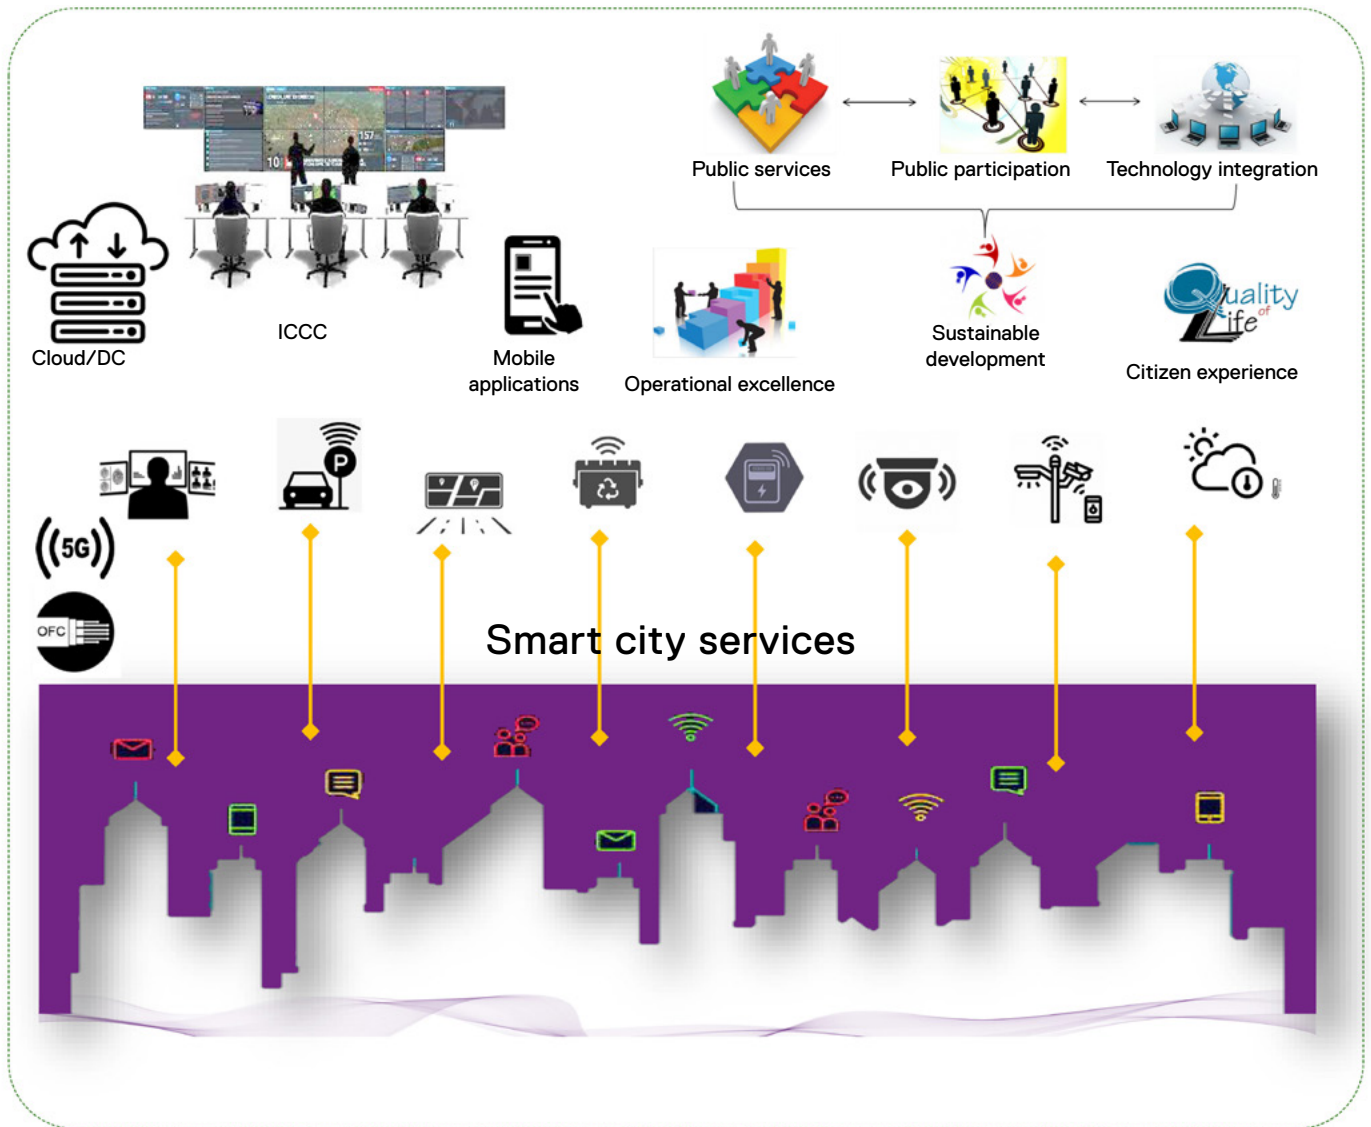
Public services

Public participation

Technology integration

Cloud/DC

ICCC

Mobile applications

Operational excellence

Sustainable development

Quality of Life

Citizen experience

5G

OFC

Smart city services